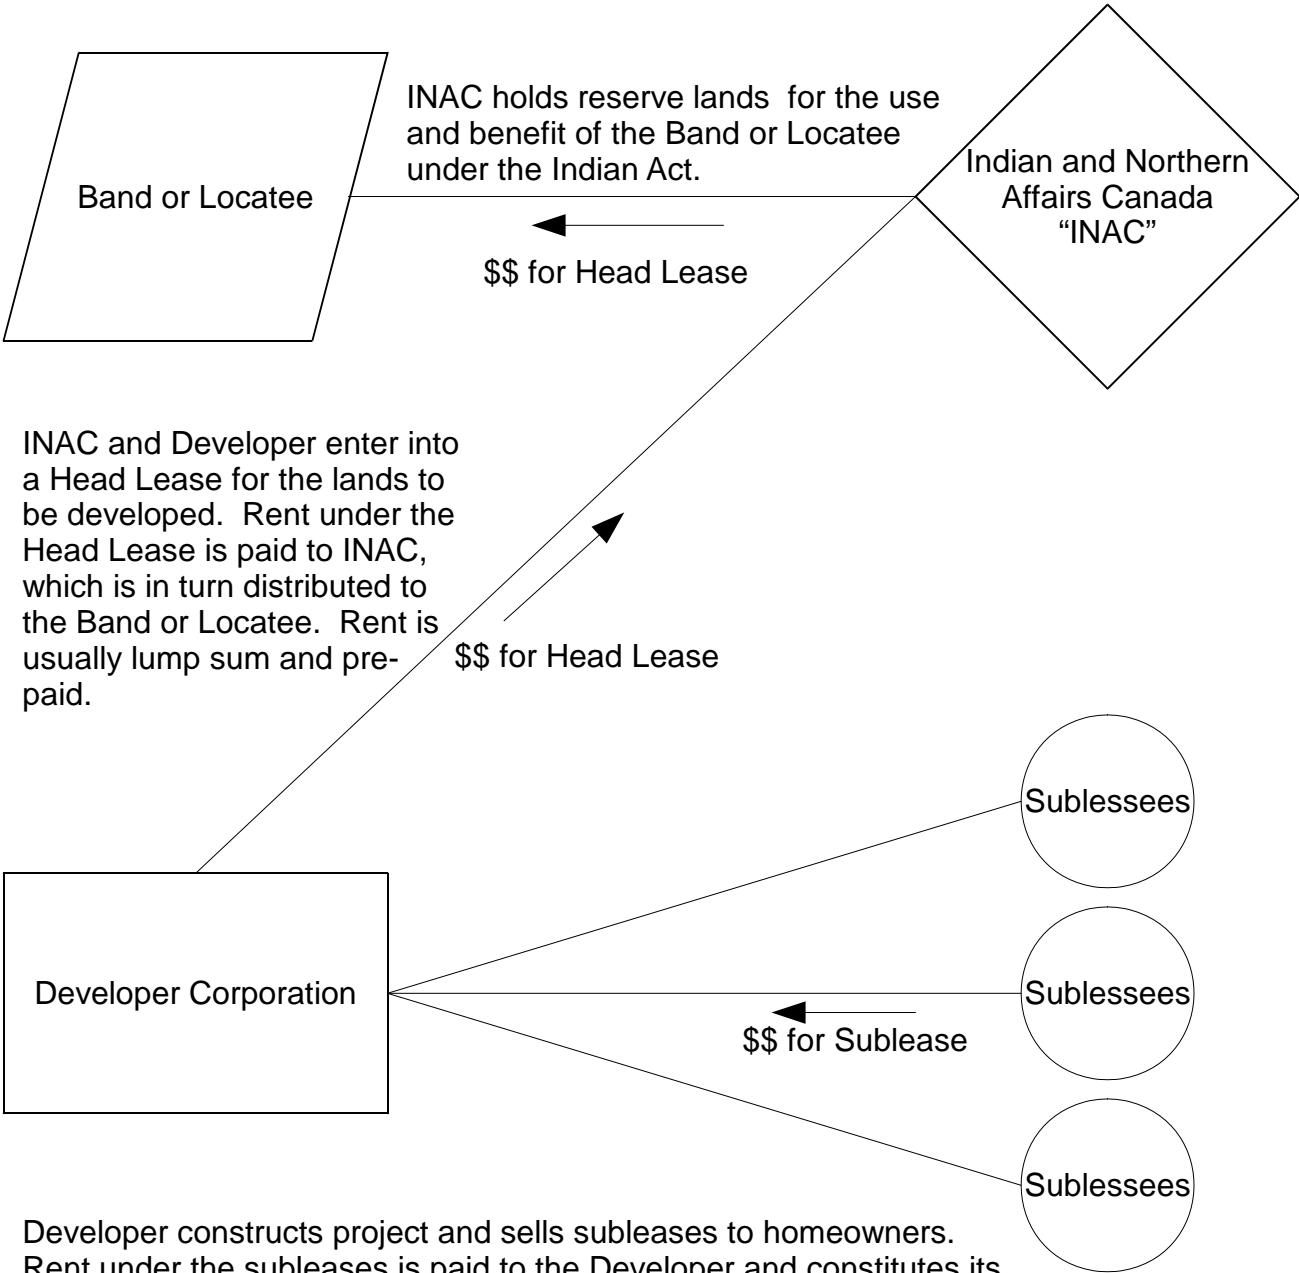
Band or Locatee

INAC holds reserve lands for the use and benefit of the Band or Locatee under the Indian Act.

Indian and Northern Affairs Canada "INAC"

$$ for Head Lease

INAC and Developer enter into a Head Lease for the lands to be developed. Rent under the Head Lease is paid to INAC, which is in turn distributed to the Band or Locatee. Rent is usually lump sum and prepaid.

$$ for Head Lease

Sublessees

Developer Corporation

Sublessees

$$ for Sublease

Sublessees

Developer constructs project and sells subleases to homeowners. Rent under the subleases is paid to the Developer and constitutes its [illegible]